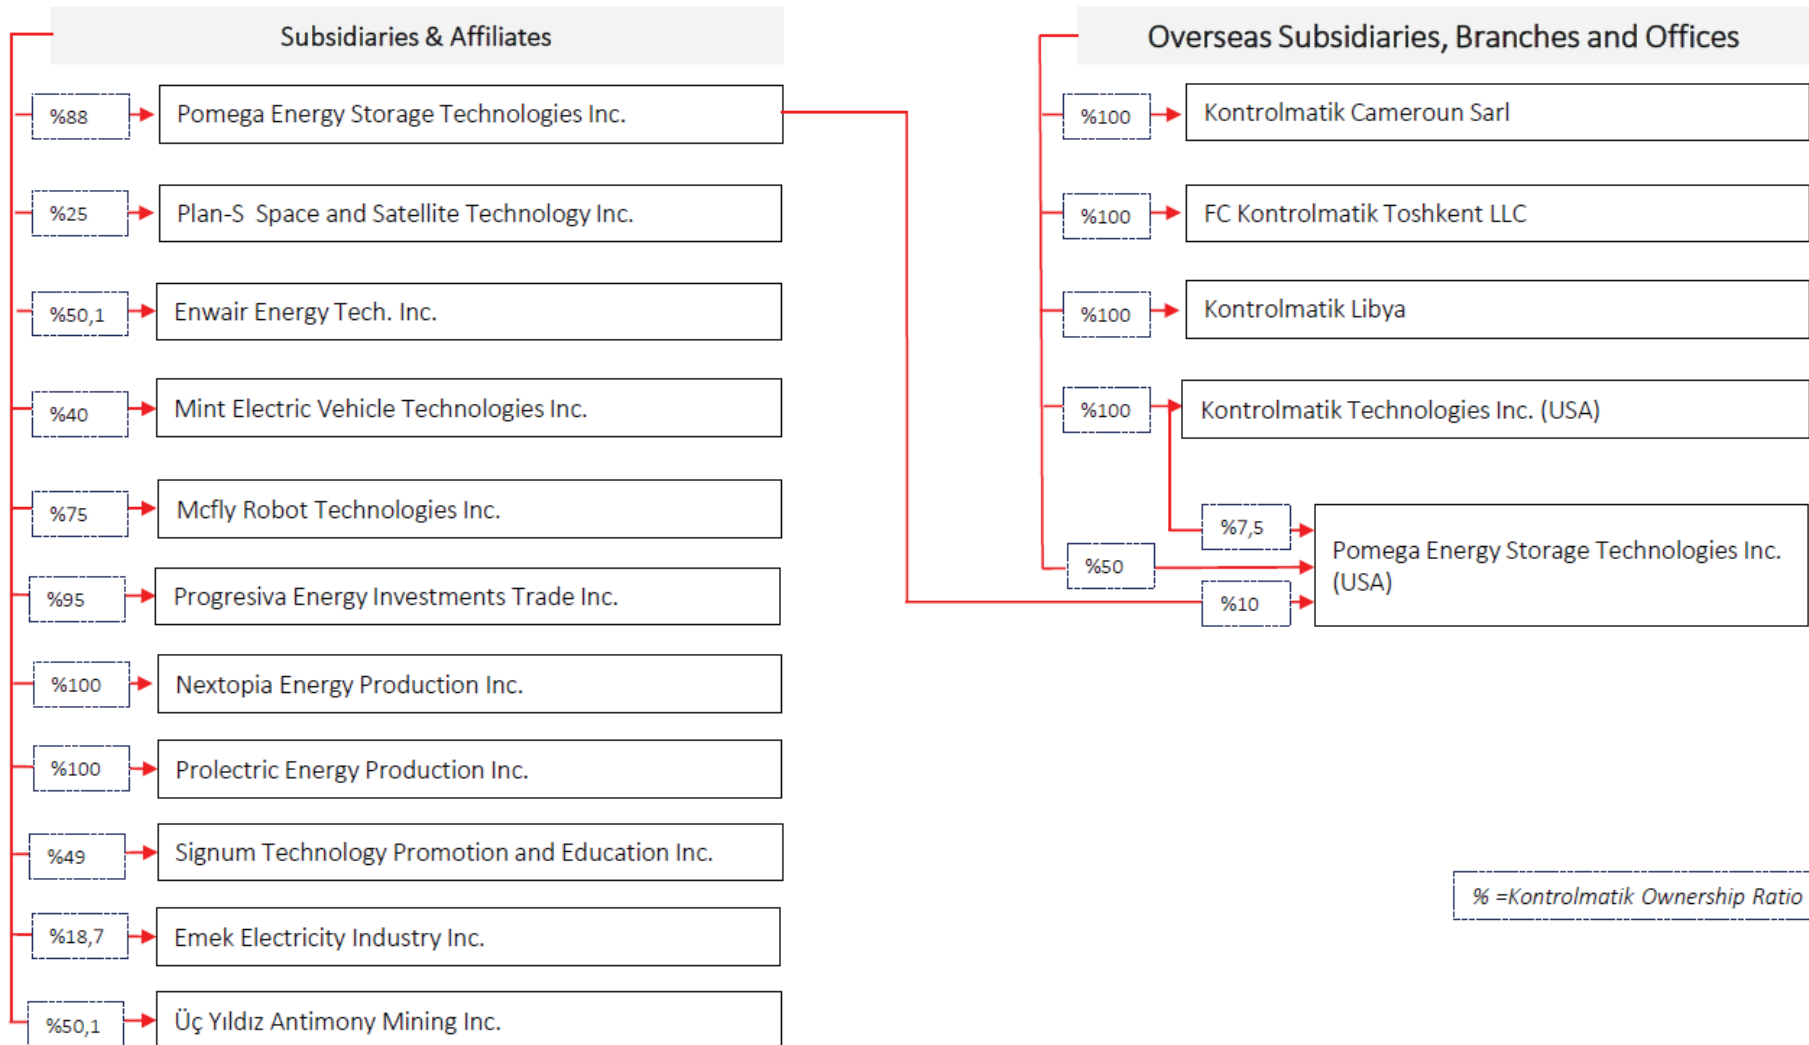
Subsidiaries & Affiliates

%88 Pomega Energy Storage Technologies Inc.

%25 Plan-S Space and Satellite Technology Inc.

%50,1 Enwair Energy Tech. Inc.

%40 Mint Electric Vehicle Technologies Inc.

%75 Mcfly Robot Technologies Inc.

%95 Progresiva Energy Investments Trade Inc.

%100 Nextopia Energy Production Inc.

%100 Prolectric Energy Production Inc.

%49 Signum Technology Promotion and Education Inc.

%18,7 Emek Electricity Industry Inc.

%50,1 Üç Yıldız Antimony Mining Inc.

Overseas Subsidiaries, Branches and Offices

%100 Kontrolmatik Cameroun Sarl

%100 FC Kontrolmatik Toshkent LLC

%100 Kontrolmatik Libya

%100 Kontrolmatik Technologies Inc. (USA)

%7,5

%50

%10

Pomega Energy Storage Technologies Inc. (USA)

% =Kontrolmatik Ownership Ratio